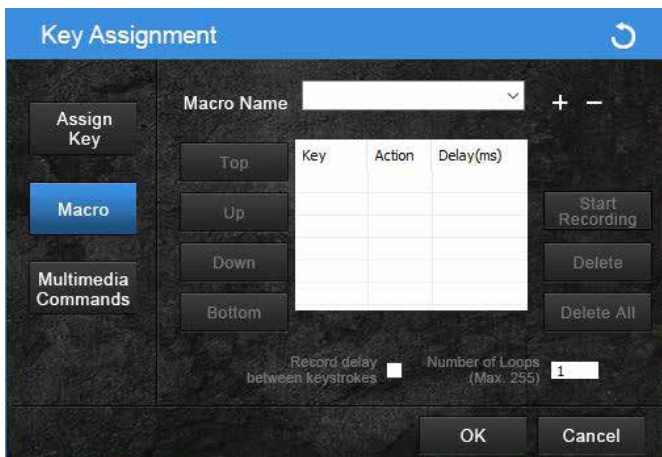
Key Assignment

Assign Key

Macro

Multimedia Commands

Macro Name

+ −

Top

Up

Down

Bottom

| Key | Action | Delay(ms) |
|---|---|---|
| | | |
| | | |
| | | |
| | | |
| | | |

Start Recording

Delete

Delete All

Record delay between keystrokes

Number of Loops (Max. 255) 1

OK

Cancel